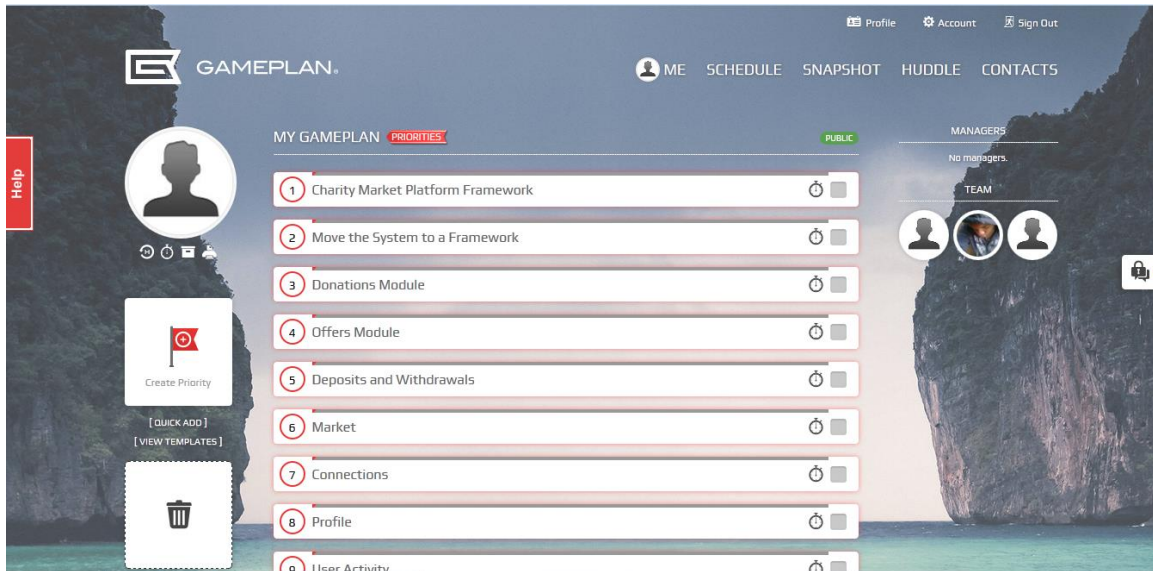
Profile Account Sign Out

GAMEPLAN.

ME SCHEDULE SNAPSHOT HUDDLE CONTACTS

Help

MY GAMEPLAN PRIORITIES

PUBLIC

MANAGERS
No managers.
TEAM

1 Charity Market Platform Framework

2 Move the System to a Framework

3 Donations Module

4 Offers Module

5 Deposits and Withdrawals

6 Market

7 Connections

8 Profile

9 User Activity

Create Priority

[ QUICK ADD ]
[ VIEW TEMPLATES ]